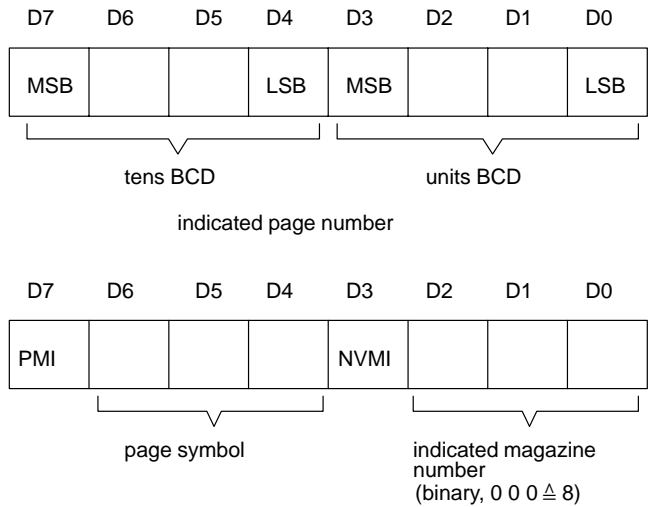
| D7 | D6 | D5 | D4 | D3 | D2 | D1 | D0 |
|---|---|---|---|---|---|---|---|
| MSB | | | LSB | MSB | | | LSB |

tens BCD

units BCD

indicated page number

| D7 | D6 | D5 | D4 | D3 | D2 | D1 | D0 |
|---|---|---|---|---|---|---|---|
| PMI | | | | NVMI | | | |

page symbol

indicated magazine number (binary, 0 0 0 $\triangleq$ 8)